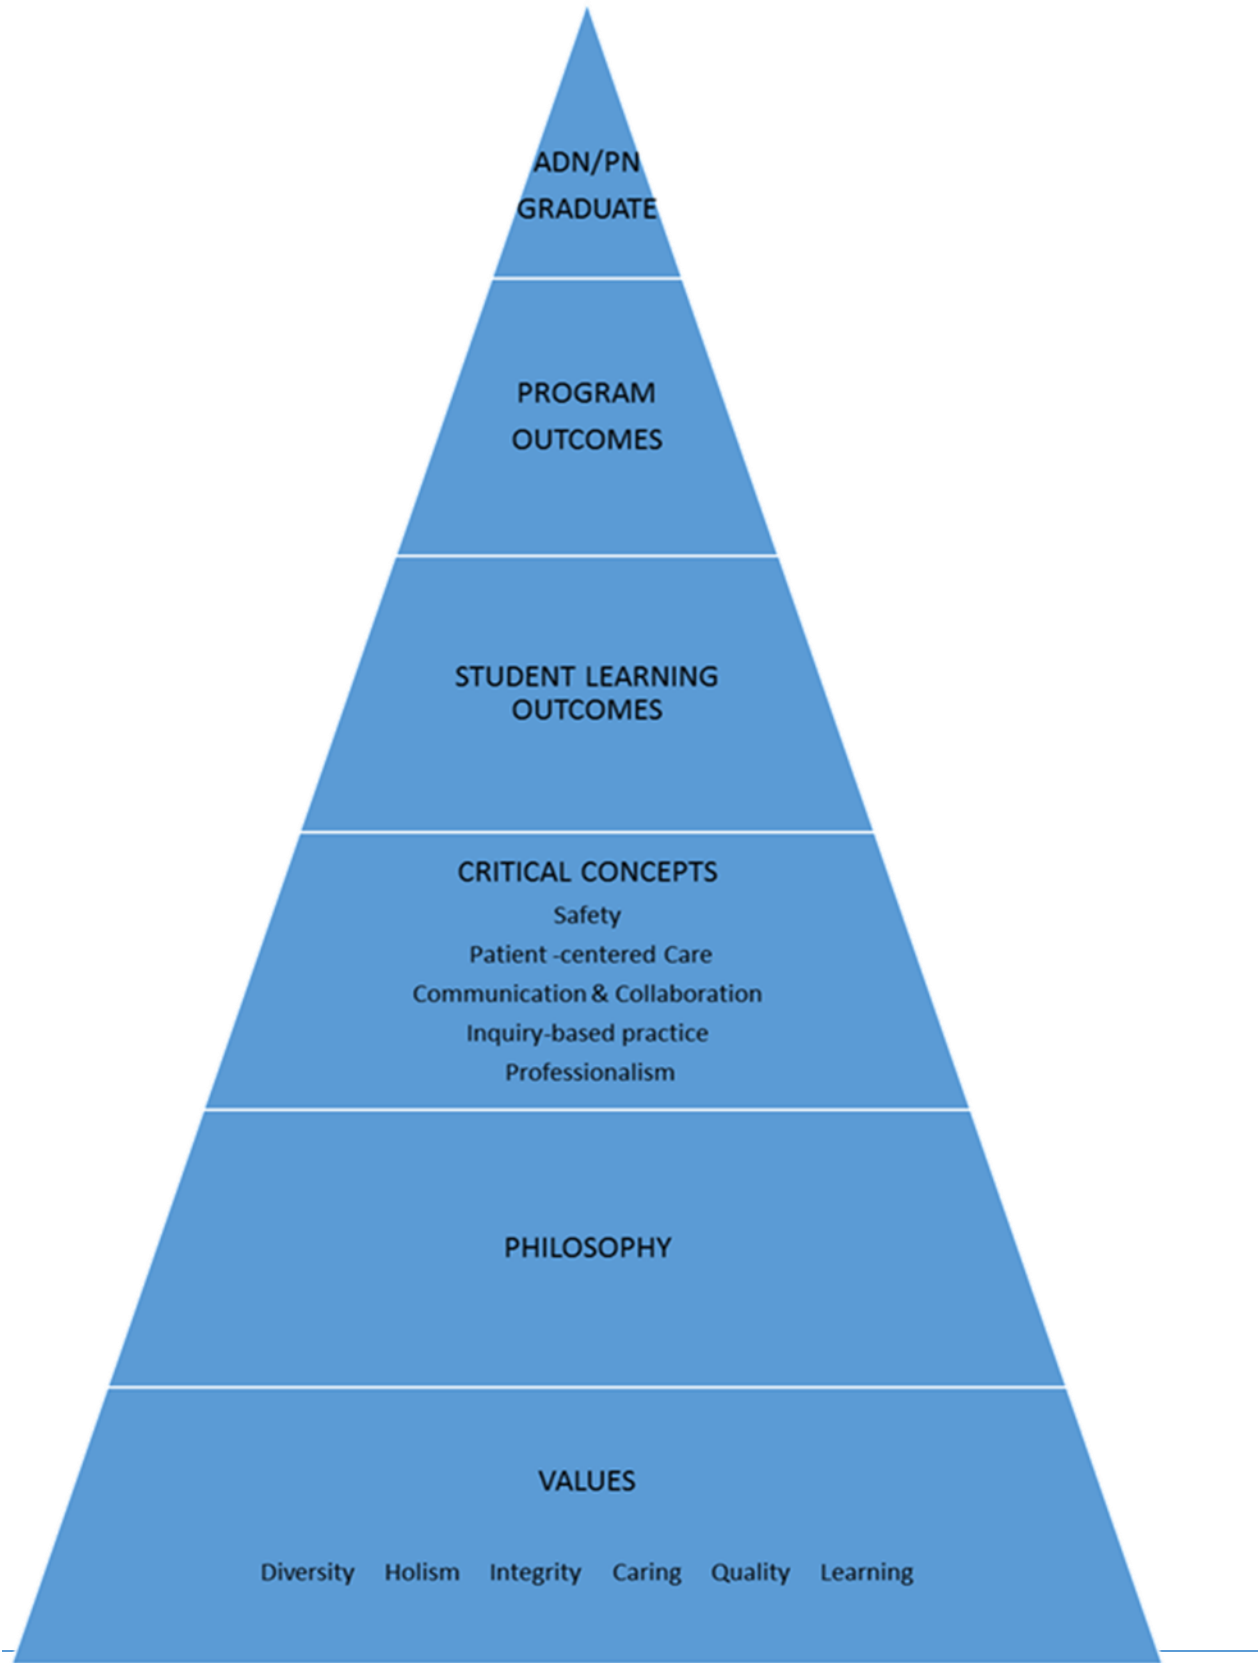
ADN/PN
GRADUATE

PROGRAM
OUTCOMES

STUDENT LEARNING
OUTCOMES

CRITICAL CONCEPTS
Safety
Patient -centered Care
Communication & Collaboration
Inquiry-based practice
Professionalism

PHILOSOPHY

VALUES

Diversity Holism Integrity Caring Quality Learning